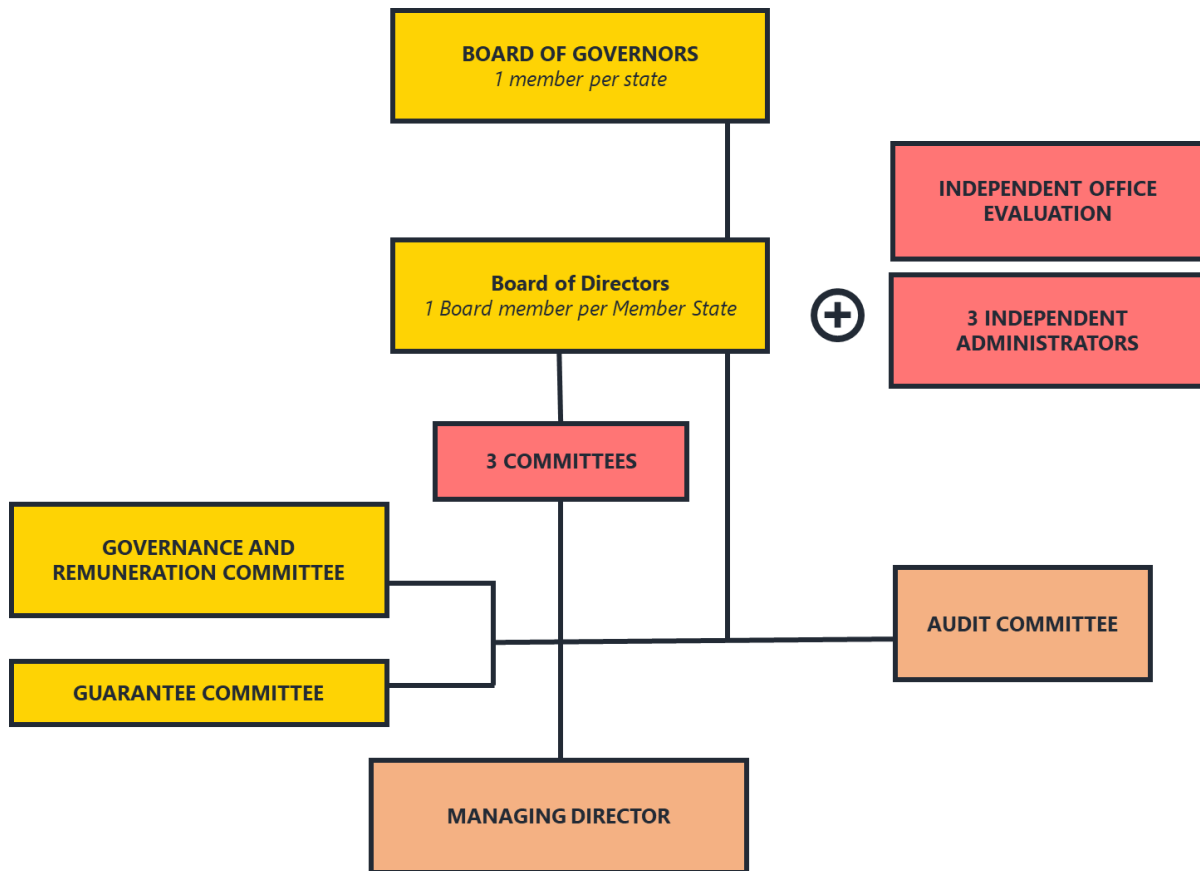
BOARD OF GOVERNORS
1 member per state

INDEPENDENT OFFICE EVALUATION

Board of Directors
1 Board member per Member State

3 INDEPENDENT ADMINISTRATORS

3 COMMITTEES

GOVERNANCE AND REMUNERATION COMMITTEE

AUDIT COMMITTEE

GUARANTEE COMMITTEE

MANAGING DIRECTOR